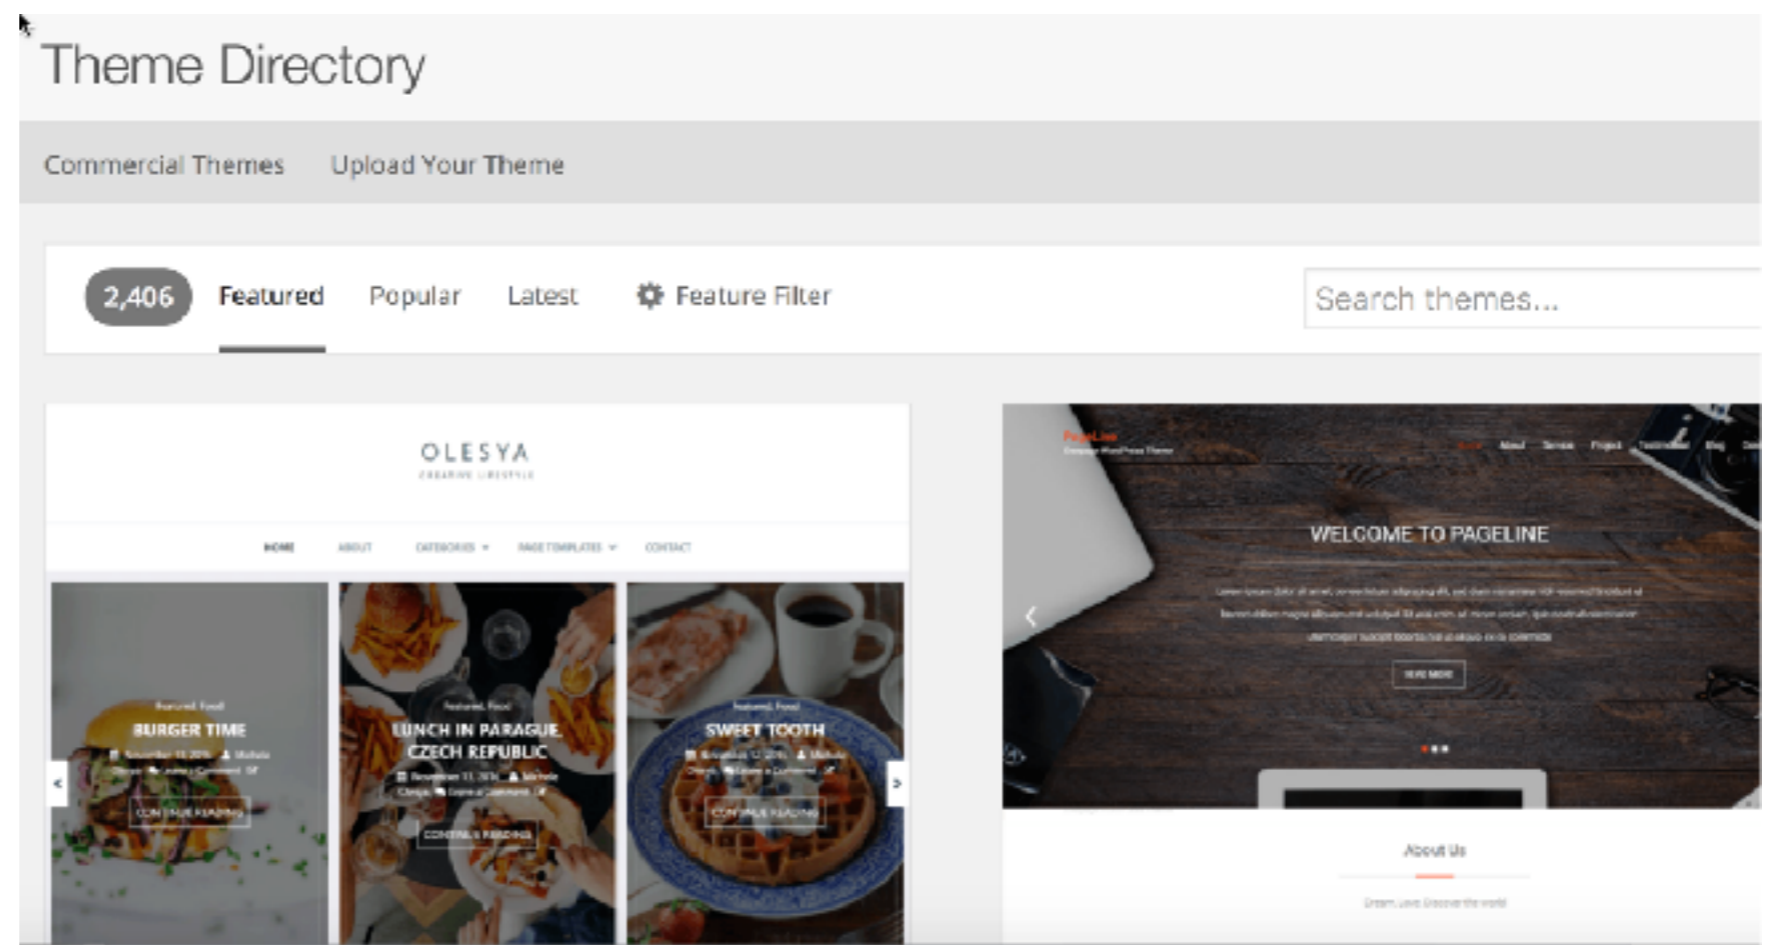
Theme Directory

Commercial Themes Upload Your Theme

2,406 Featured Popular Latest Feature Filter

Search themes...

OLESYA

HOME ABOUT CATEGORIES PAGE TEMPLATES CONTACT

BURGER TIME

LUNCH IN PARAGUE CZECH REPUBLIC

SWEET TOOTH

WELCOME TO PAGELINE

About Us